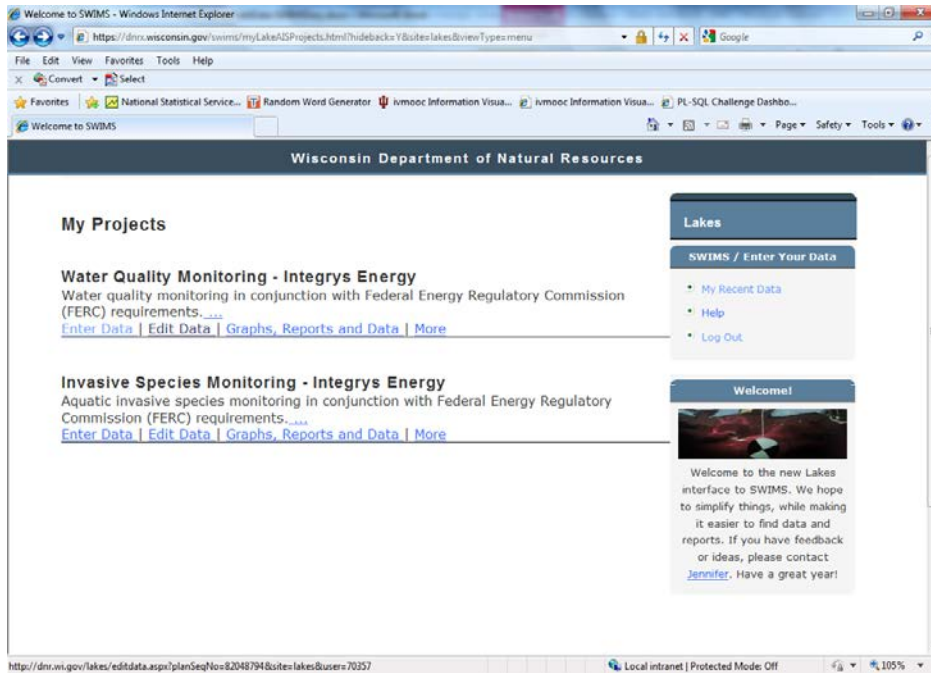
Welcome to SWIMS - Windows Internet Explorer

https://dnrx.wisconsin.gov/swims/myLakeAISProjects.html?hideback=Y&site=lakes&viewType=menu

Google

File Edit View Favorites Tools Help

Convert Select

Favorites National Statistical Service... Random Word Generator ivmooc Information Visua... ivmooc Information Visua... PL-SQL Challenge Dashbo...

Welcome to SWIMS

Page Safety Tools

Wisconsin Department of Natural Resources

My Projects

Water Quality Monitoring - Integrys Energy

Water quality monitoring in conjunction with Federal Energy Regulatory Commission (FERC) requirements. ...

Enter Data | Edit Data | Graphs, Reports and Data | More

Invasive Species Monitoring - Integrys Energy

Aquatic invasive species monitoring in conjunction with Federal Energy Regulatory Commission (FERC) requirements. ...

Enter Data | Edit Data | Graphs, Reports and Data | More

Lakes

SWIMS / Enter Your Data

My Recent Data

Help

Log Out

Welcome!

Welcome to the new Lakes interface to SWIMS. We hope to simplify things, while making it easier to find data and reports. If you have feedback or ideas, please contact Jennifer. Have a great year!

http://dnr.wi.gov/lakes/editdata.aspx?planSeqNo=82048794&site=lakes&user=70357

Local intranet | Protected Mode: Off

105%